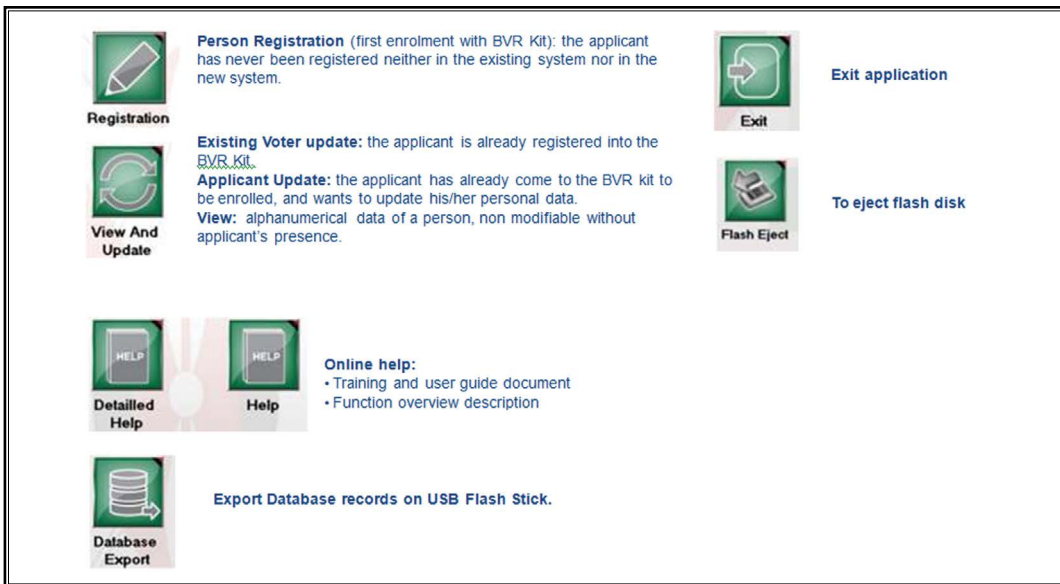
Registration

**Person Registration** (first enrolment with BVR Kit): the applicant has never been registered neither in the existing system nor in the new system.

Exit

**Exit application**

View And Update

**Existing Voter update:** the applicant is already registered into the BVR Kit.
**Applicant Update:** the applicant has already come to the BVR kit to be enrolled, and wants to update his/her personal data.
**View:** alphanumerical data of a person, non modifiable without applicant's presence.

Flash Eject

**To eject flash disk**

HELP
Detailled Help

HELP
Help

**Online help:**
• Training and user guide document
• Function overview description

Database Export

**Export Database records on USB Flash Stick.**